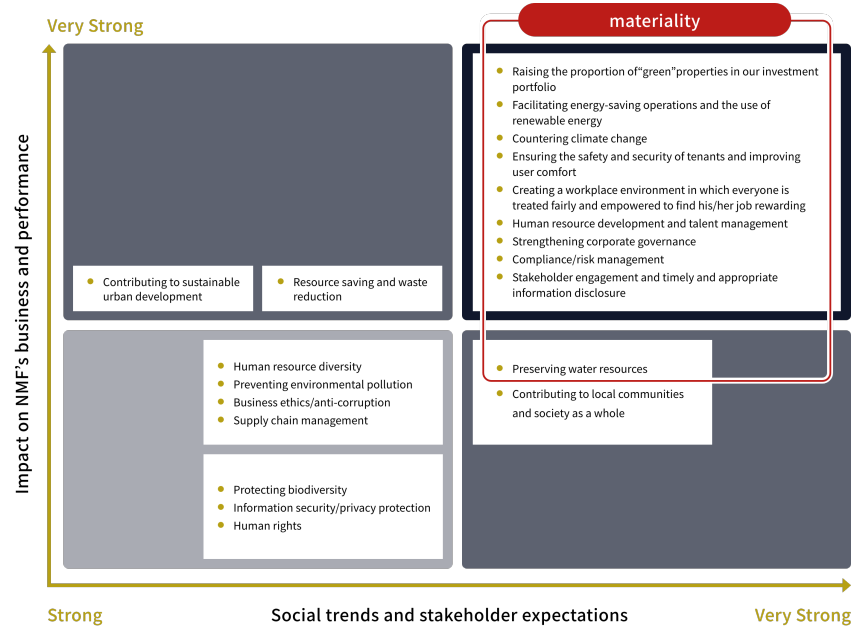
Very Strong

materiality

- Raising the proportion of“green”properties in our investment portfolio
- Facilitating energy-saving operations and the use of renewable energy
- Countering climate change
- Ensuring the safety and security of tenants and improving user comfort
- Creating a workplace environment in which everyone is treated fairly and empowered to find his/her job rewarding
- Human resource development and talent management
- Strengthening corporate governance
- Compliance/risk management
- Stakeholder engagement and timely and appropriate information disclosure

- Contributing to sustainable urban development

- Resource saving and waste reduction

- Human resource diversity
- Preventing environmental pollution
- Business ethics/anti-corruption
- Supply chain management

- Protecting biodiversity
- Information security/privacy protection
- Human rights

- Preserving water resources
- Contributing to local communities and society as a whole

Impact on NMF's business and performance

Strong

Social trends and stakeholder expectations

Very Strong